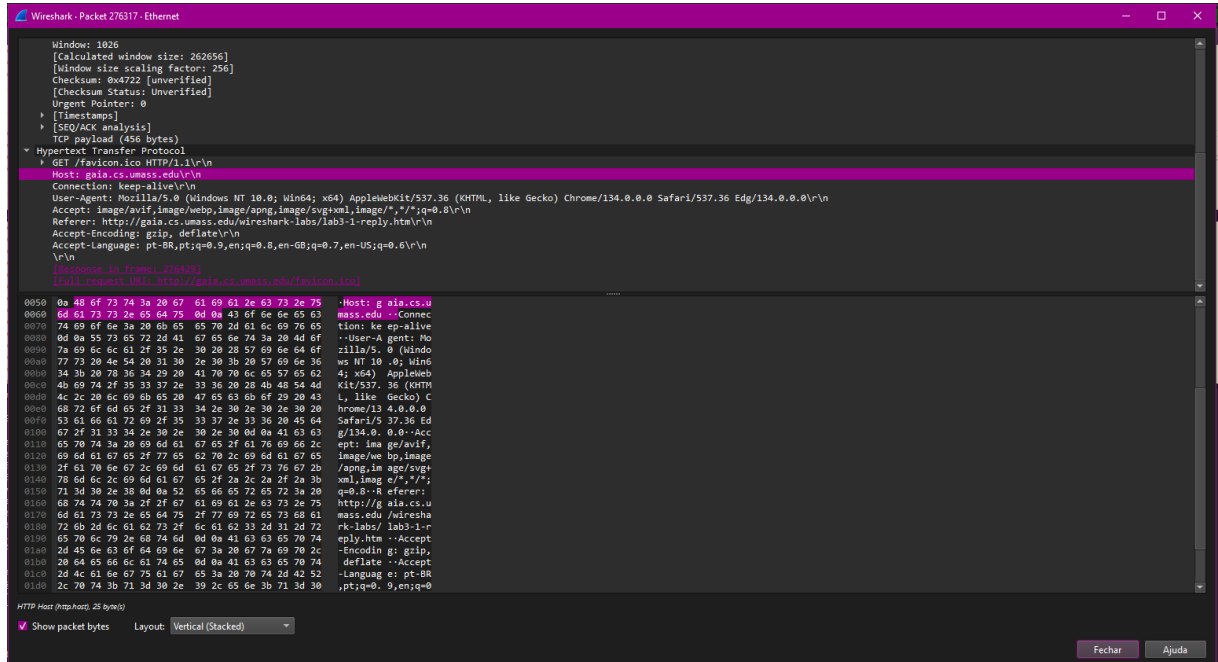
Wireshark · Packet 276317 · Ethernet

Window: 1026
[Calculated window size: 262656]
[Window size scaling factor: 256]
Checksum: 0x4722 [unverified]
[Checksum Status: Unverified]
Urgent Pointer: 0
[Timestamps]
[SEQ/ACK analysis]
TCP payload (456 bytes)
Hypertext Transfer Protocol
GET /favicon.ico HTTP/1.1\r\n
Host: gaia.cs.umass.edu\r\n
Connection: keep-alive\r\n
User-Agent: Mozilla/5.0 (Windows NT 10.0; Win64; x64) AppleWebKit/537.36 (KHTML, like Gecko) Chrome/134.0.0.0 Safari/537.36 Edg/134.0.0.0\r\n
Accept: image/avif,image/webp,image/apng,image/svg+xml,image/*,*/*;q=0.8\r\n
Referer: http://gaia.cs.umass.edu/wireshark-labs/lab3-1-reply.htm\r\n
Accept-Encoding: gzip, deflate\r\n
Accept-Language: pt-BR,pt;q=0.9,en;q=0.8,en-GB;q=0.7,en-US;q=0.6\r\n
\r\n
[Response in frame: 276426]
[Full request URI: http://gaia.cs.umass.edu/favicon.ico]

0050 0a 48 6f 73 74 3a 20 67 61 69 61 2e 63 73 2e 75 ·Host: g aia.cs.u
0060 6d 61 73 73 2e 65 64 75 0d 0a 43 6f 6e 6e 65 63 mass.edu ··Connec
0070 74 69 6f 6e 3a 20 6b 65 65 70 2d 61 6c 69 76 65 tion: ke ep-alive
0080 0d 0a 55 73 65 72 2d 41 67 65 6e 74 3a 20 4d 6f ··User-A gent: Mo
0090 7a 69 6c 6c 61 2f 35 2e 30 20 28 57 69 6e 64 6f zilla/5. 0 (Windo
00a0 77 73 20 4e 54 20 31 30 2e 30 3b 20 57 69 6e 36 ws NT 10 .0; Win6
00b0 34 3b 20 78 36 34 29 20 41 70 70 6c 65 57 65 62 4; x64) AppleWeb
00c0 4b 69 74 2f 35 33 37 2e 33 36 20 28 4b 48 54 4d Kit/537. 36 (KHTM
00d0 4c 2c 20 6c 69 6b 65 20 47 65 63 6b 6f 29 20 43 L, like Gecko) C
00e0 68 72 6f 6d 65 2f 31 33 34 2e 30 2e 30 2e 30 20 hrome/13 4.0.0.0
00f0 53 61 66 61 72 69 2f 35 33 37 2e 33 36 20 45 64 Safari/5 37.36 Ed
0100 67 2f 31 33 34 2e 30 2e 30 2e 30 0d 0a 41 63 63 g/134.0. 0.0··Acc
0110 65 70 74 3a 20 69 6d 61 67 65 2f 61 76 69 66 2c ept: ima ge/avif,
0120 69 6d 61 67 65 2f 77 65 62 70 2c 69 6d 61 67 65 image/we bp,image
0130 2f 61 70 6e 67 2c 69 6d 61 67 65 2f 73 76 67 2b /apng,im age/svg+
0140 78 6d 6c 2c 69 6d 61 67 65 2f 2a 2c 2a 2f 2a 3b xml,imag e/*,*/*;
0150 71 3d 30 2e 38 0d 0a 52 65 66 65 72 65 72 3a 20 q=0.8··R eferer:
0160 68 74 74 70 3a 2f 2f 67 61 69 61 2e 63 73 2e 75 http://g aia.cs.u
0170 6d 61 73 73 2e 65 64 75 2f 77 69 72 65 73 68 61 mass.edu /wiresha
0180 72 6b 2d 6c 61 62 73 2f 6c 61 62 33 2d 31 2d 72 rk-labs/ lab3-1-r
0190 65 70 6c 79 2e 68 74 6d 0d 0a 41 63 63 65 70 74 eply.htm ··Accept
01a0 2d 45 6e 63 6f 64 69 6e 67 3a 20 67 7a 69 70 2c -Encodin g: gzip,
01b0 20 64 65 66 6c 61 74 65 0d 0a 41 63 63 65 70 74 deflate ··Accept
01c0 2d 4c 61 6e 67 75 61 67 65 3a 20 70 74 2d 42 52 -Languag e: pt-BR
01d0 2c 70 74 3b 71 3d 30 2e 39 2c 65 6e 3b 71 3d 30 ,pt;q=0. 9,en;q=0

HTTP Host (http.host), 25 byte(s)
Show packet bytes
Layout: Vertical (Stacked)
Fechar
Ajuda